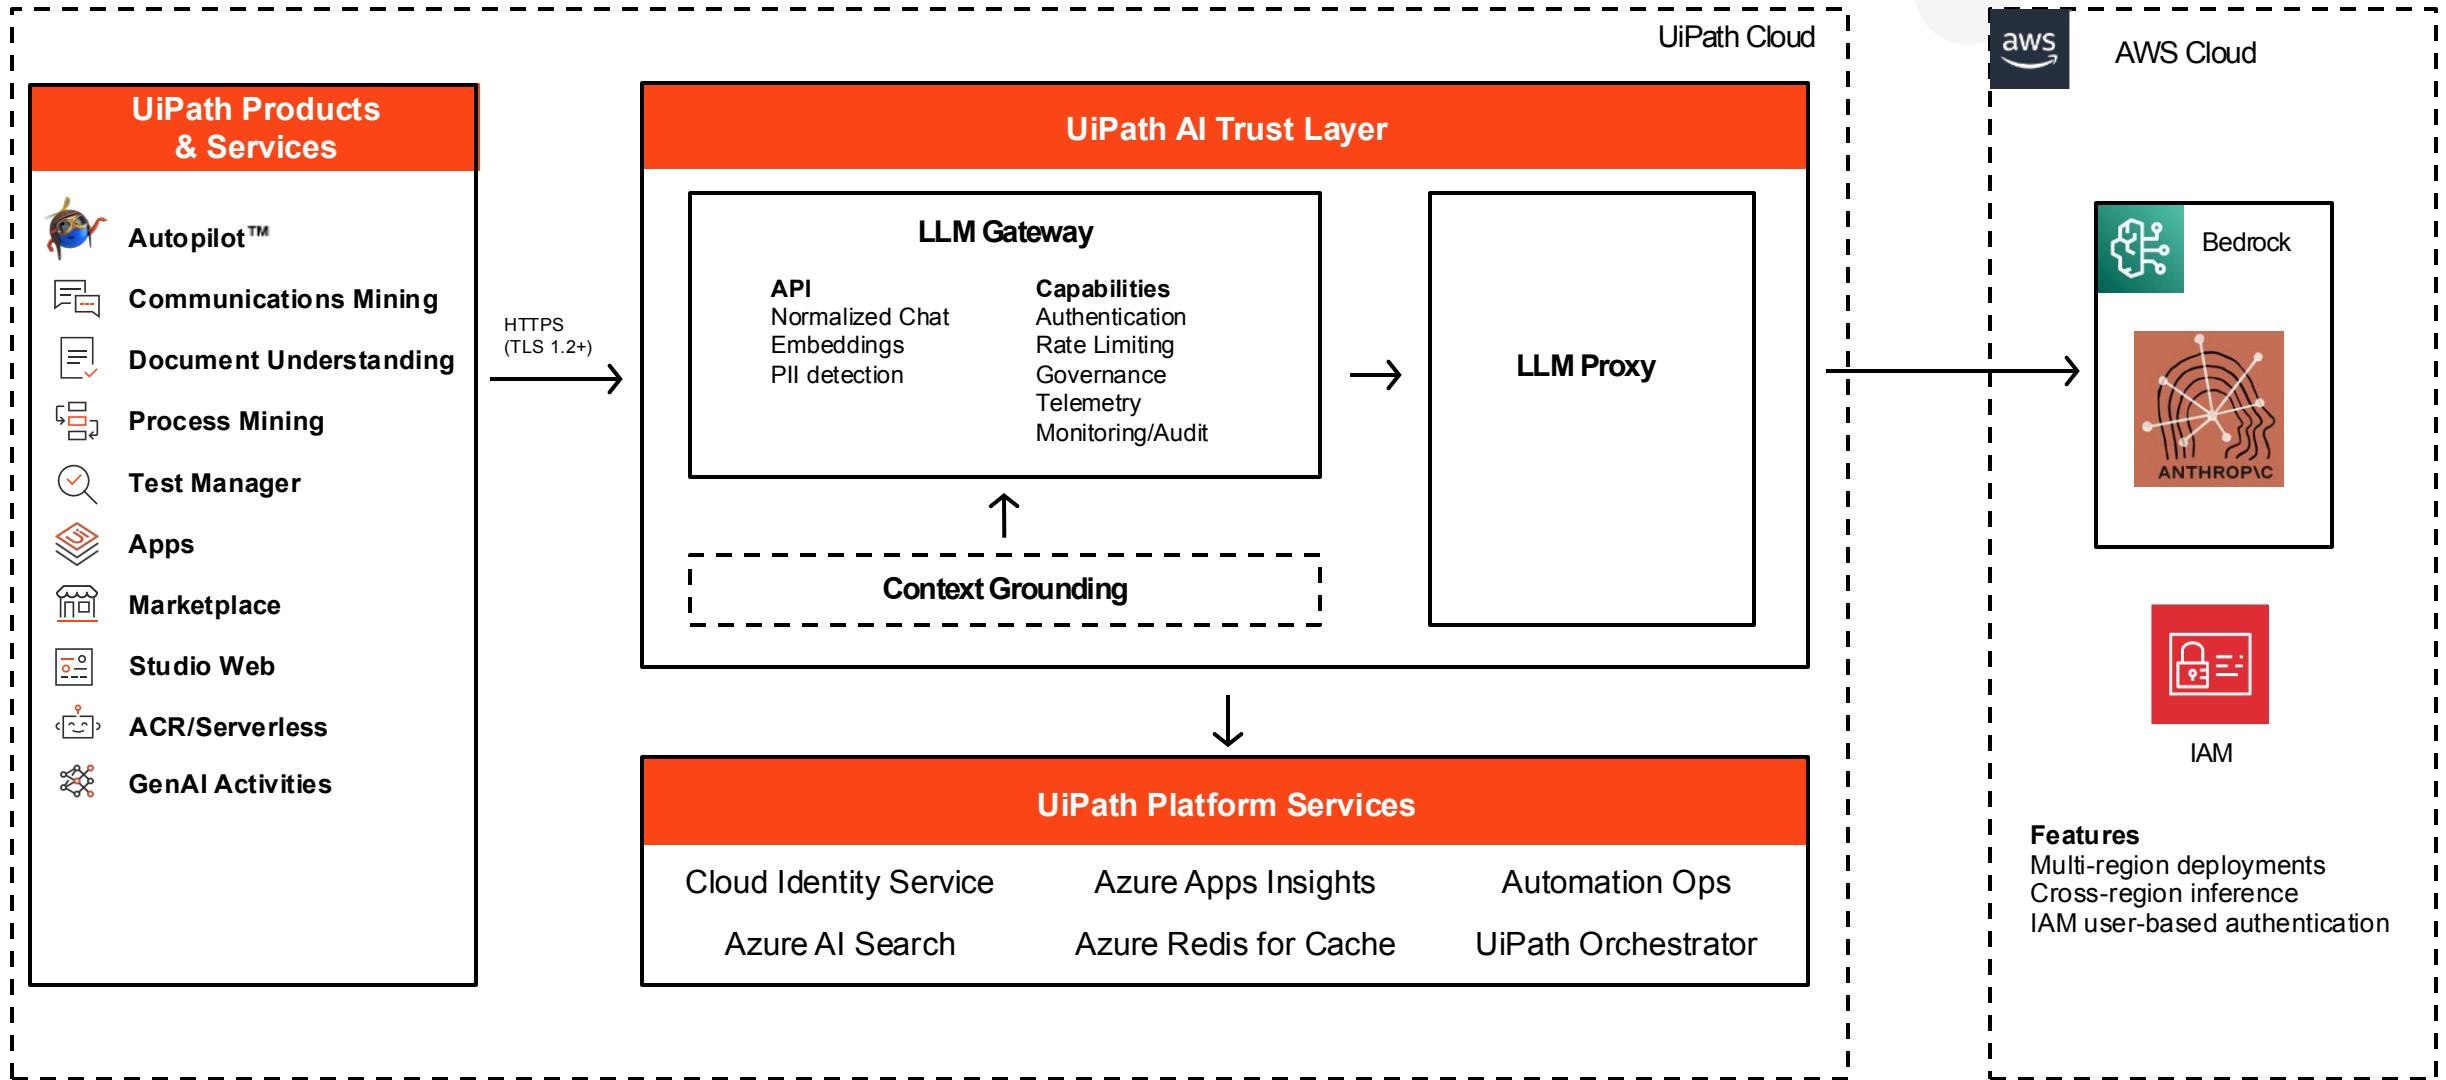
UiPath Cloud

UiPath Products & Services

Autopilot™
Communications Mining
Document Understanding
Process Mining
Test Manager
Apps
Marketplace
Studio Web
ACR/Serverless
GenAI Activities

HTTPS (TLS 1.2+)

UiPath AI Trust Layer

LLM Gateway

API
Normalized Chat
Embeddings
PII detection

Capabilities
Authentication
Rate Limiting
Governance
Telemetry
Monitoring/Audit

Context Grounding

LLM Proxy

UiPath Platform Services

| Cloud Identity Service | Azure Apps Insights | Automation Ops |
|---|---|---|
| Azure AI Search | Azure Redis for Cache | UiPath Orchestrator |

aws
AWS Cloud

Bedrock

ANTHROP\C

IAM

Features
Multi-region deployments
Cross-region inference
IAM user-based authentication